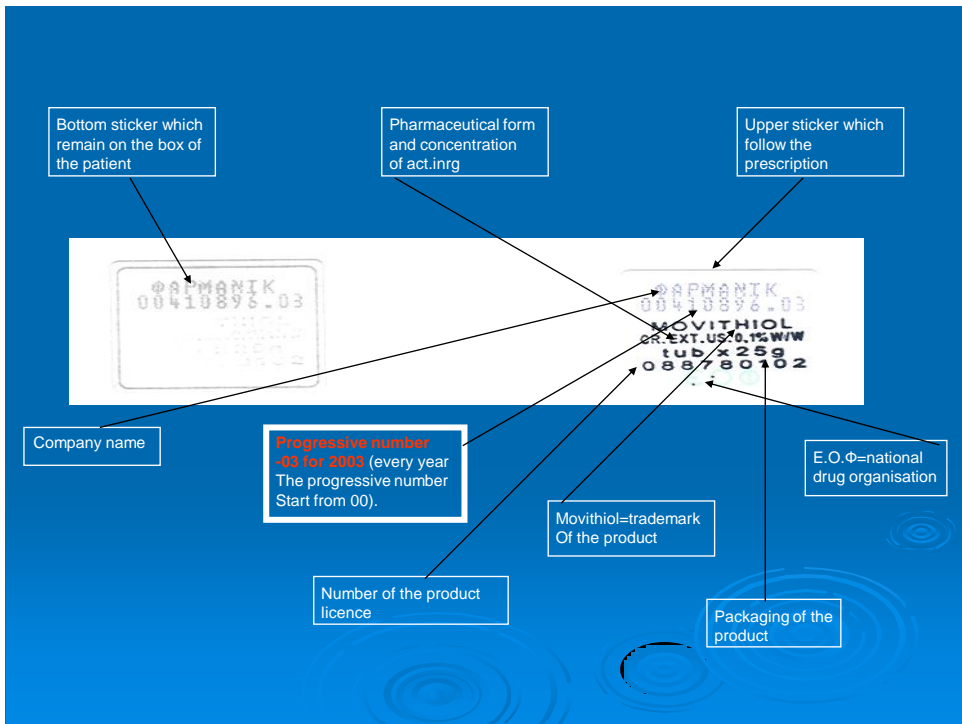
Bottom sticker which remain on the box of the patient

Pharmaceutical form and concentration of act.inrg

Upper sticker which follow the prescription

ΦΑΡΜΑΝΙΚ
00410896.03

ΦΑΡΜΑΝΙΚ
00410896.03
MOVITHIOL
CR.EXT.US.0.1%W/W
tub x25g
088780102

Company name

Progressive number -03 for 2003 (every year The progressive number Start from 00).

Movithiol=trademark Of the product

E.O.Φ=national drug organisation

Number of the product licence

Packaging of the product